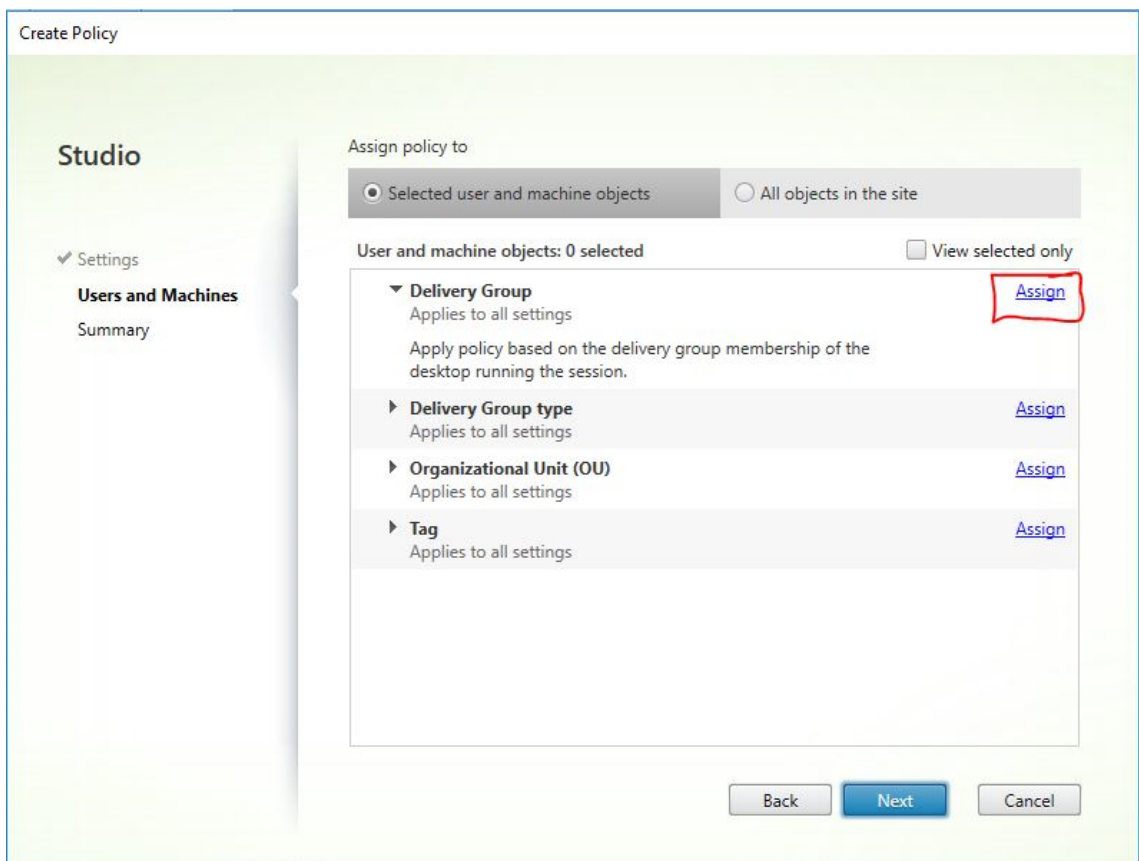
Create Policy

Studio

✔ Settings
Users and Machines
Summary

Assign policy to

Selected user and machine objects
All objects in the site

User and machine objects: 0 selected
View selected only

Delivery Group
Applies to all settings
Assign
Apply policy based on the delivery group membership of the desktop running the session.

Delivery Group type
Applies to all settings
Assign

Organizational Unit (OU)
Applies to all settings
Assign

Tag
Applies to all settings
Assign

Back
Next
Cancel